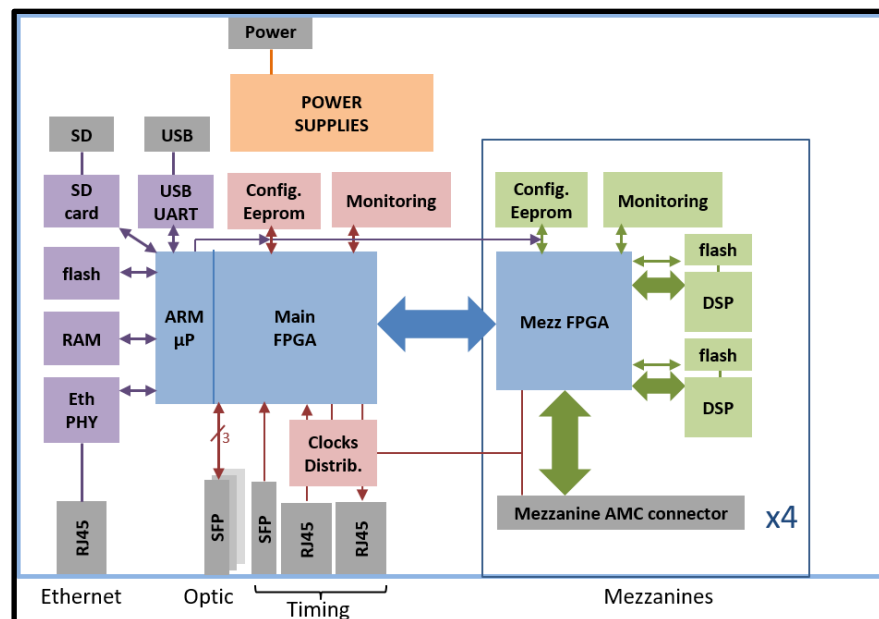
Power

POWER SUPPLIES

SD

USB

SD card

USB UART

Config. Eeprom

Monitoring

Config. Eeprom

Monitoring

flash

flash

ARM µP

Main FPGA

Mezz FPGA

DSP

RAM

flash

Eth PHY

DSP

3

Clocks Distrib.

Mezzanine AMC connector

x4

RJ45

SFP

SFP

RJ45

RJ45

Ethernet

Optic

Timing

Mezzanines